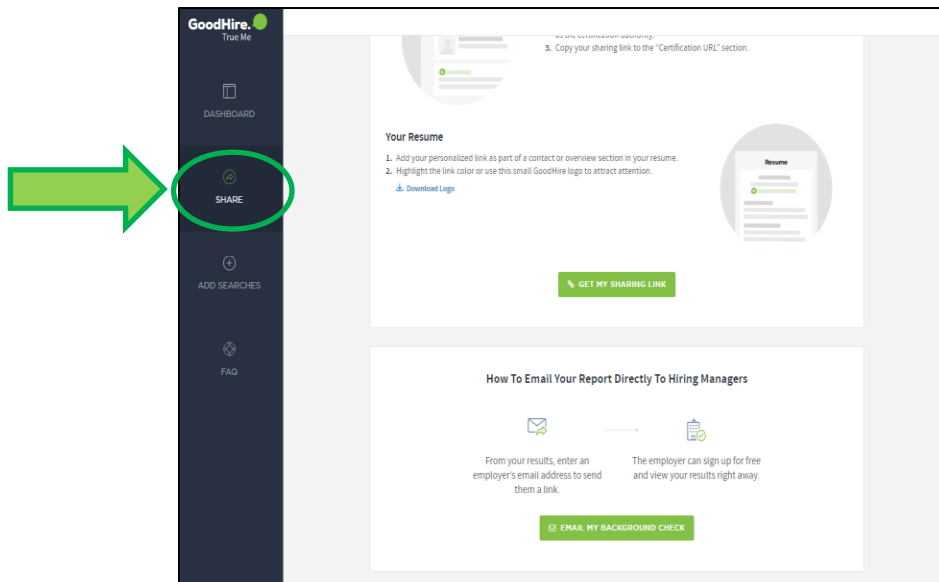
GoodHire.
True Me

DASHBOARD

SHARE

ADD SEARCHES

FAQ

as the certification authority.
3. Copy your sharing link to the "Certification URL" section.

Your Resume
1. Add your personalized link as part of a contact or overview section in your resume.
2. Highlight the link color or use this small GoodHire logo to attract attention.

Download Logo

Resume

GET MY SHARING LINK

How To Email Your Report Directly To Hiring Managers

From your results, enter an employer's email address to send them a link.

The employer can sign up for free and view your results right away.

EMAIL MY BACKGROUND CHECK